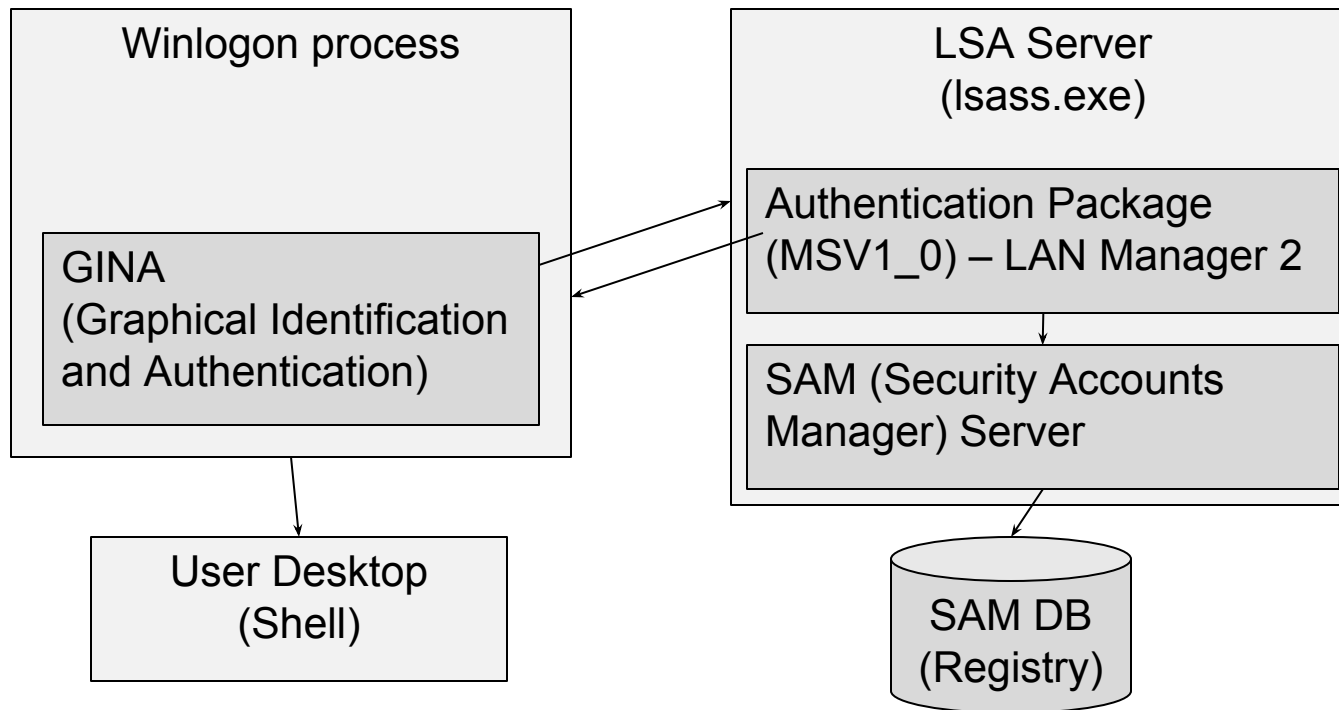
Winlogon process

GINA
(Graphical Identification and Authentication)

LSA Server
(lsass.exe)

Authentication Package
(MSV1_0) – LAN Manager 2

SAM (Security Accounts Manager) Server

User Desktop
(Shell)

SAM DB
(Registry)